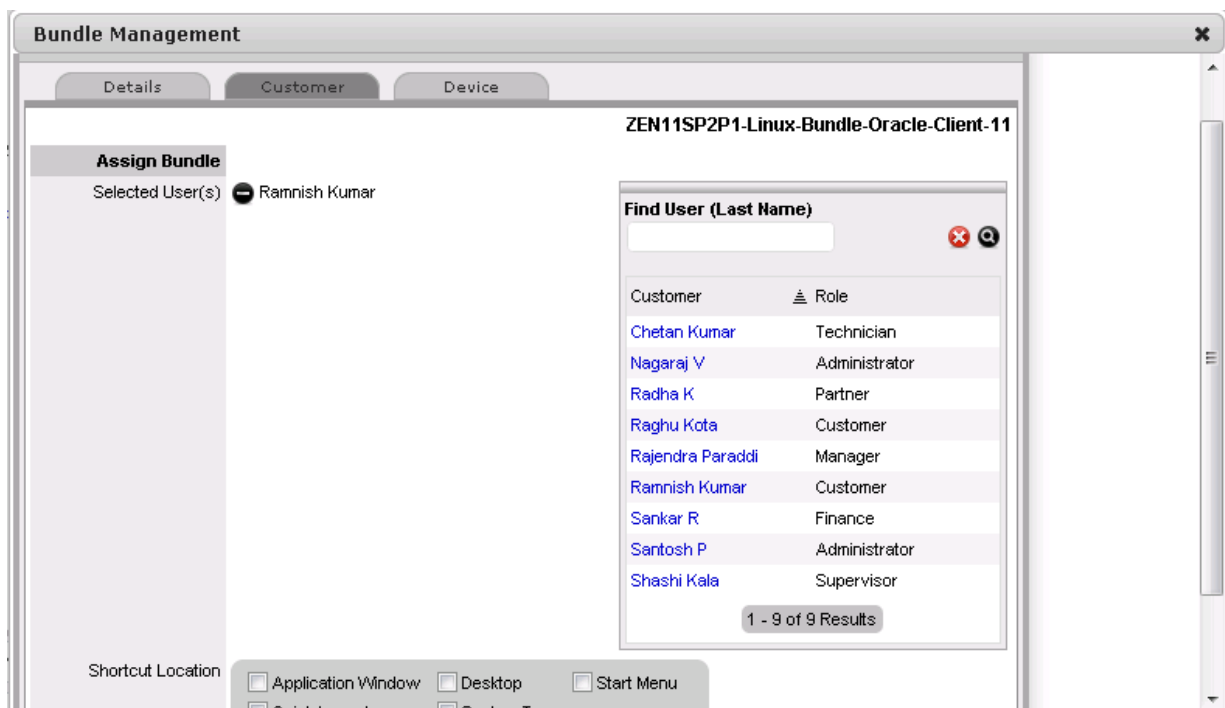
Bundle Management

Details | Customer | Device

ZEN11SP2P1-Linux-Bundle-Oracle-Client-11

Assign Bundle

Selected User(s) Ramnish Kumar

Find User (Last Name)

| Customer | Role |
|---|---|
| Chetan Kumar | Technician |
| Nagaraj V | Administrator |
| Radha K | Partner |
| Raghu Kota | Customer |
| Rajendra Paraddi | Manager |
| Ramnish Kumar | Customer |
| Sankar R | Finance |
| Santosh P | Administrator |
| Shashi Kala | Supervisor |

1 - 9 of 9 Results

Shortcut Location
Application Window
Desktop
Start Menu
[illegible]
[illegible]